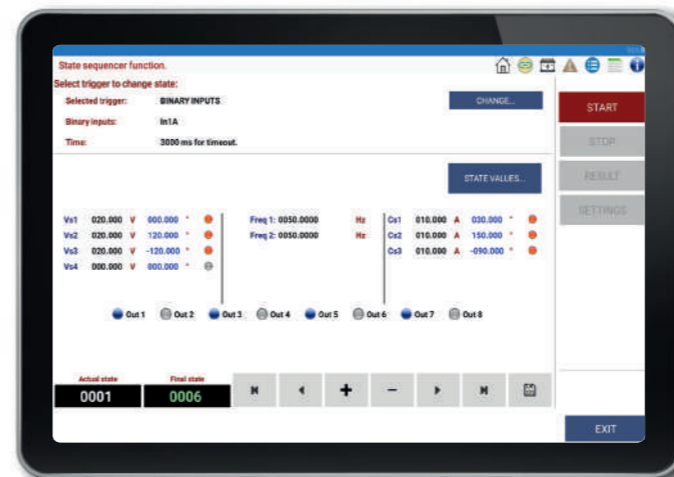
State sequencer function.

Select trigger to change state:

Selected trigger: BINARY INPUTS

Binary inputs: In1A

Time: 3000 ms for timeout.

CHANGE...

START

STOP

RESULT

SETTINGS

STATE VALUES...

| | | | | |
|---|---|---|---|---|
| Vs1 | 020.000 | V | 000.000 | ° |
| Vs2 | 020.000 | V | 120.000 | ° |
| Vs3 | 020.000 | V | -120.000 | ° |
| Vs4 | 000.000 | V | 000.000 | ° |

Freq 1: 0050.0000 Hz

Freq 2: 0050.0000 Hz

| | | | | |
|---|---|---|---|---|
| Cs1 | 010.000 | A | 030.000 | ° |
| Cs2 | 010.000 | A | 150.000 | ° |
| Cs3 | 010.000 | A | -090.000 | ° |

Out 1 Out 2 Out 3 Out 4 Out 5 Out 6 Out 7 Out 8

Actual state 0001

Final state 0006

+ −

EXIT